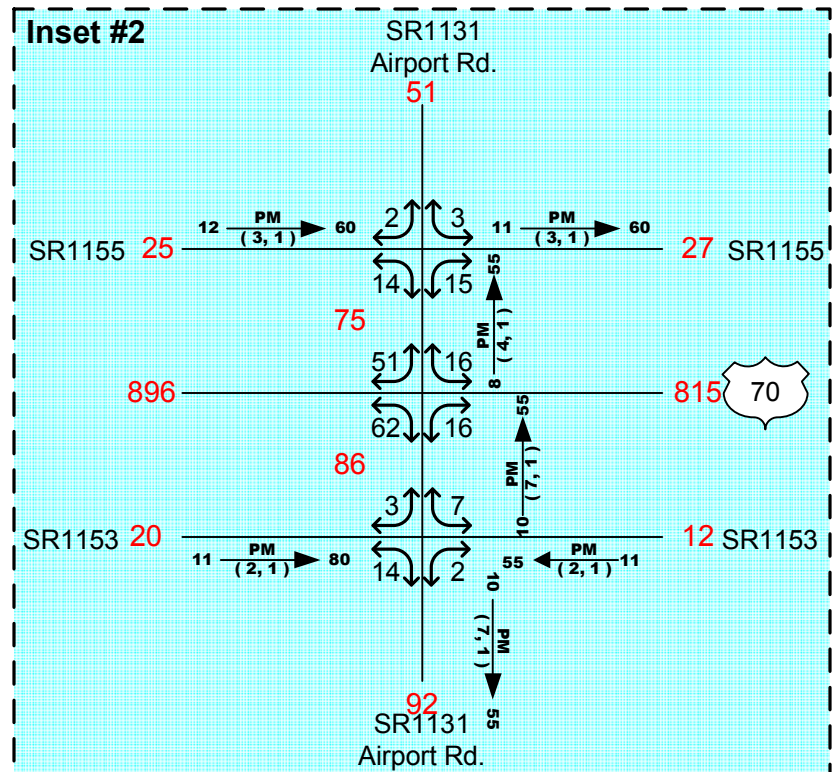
Inset #2

SR1131
Airport Rd.
51

12 PM (3, 1) 60
2 3
11 PM (3, 1) 60
SR1155 25
27 SR1155
14 15
55
75
PM (4, 1)
51 16
8
896
815
70
62 16
55
86
PM (7, 1)
3 7
10
SR1153 20
12 SR1153
11 PM (2, 1) 80
14 2
55 PM (2, 1) 11
10
PM (7, 1)
92
55
SR1131
Airport Rd.